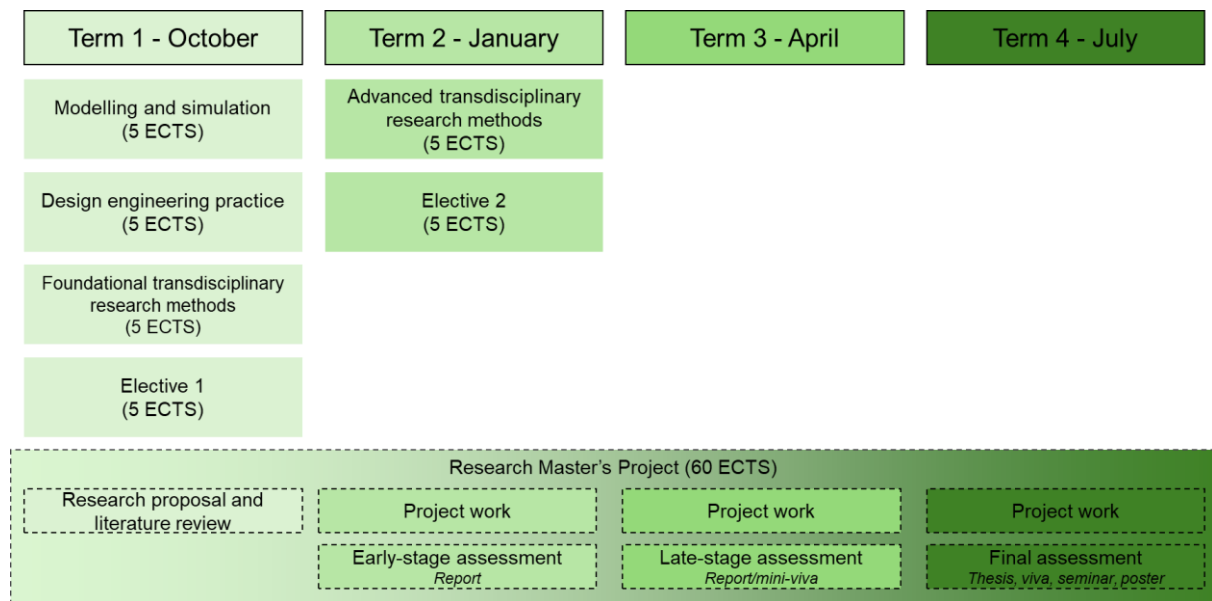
Term 1 - October

Term 2 - January

Term 3 - April

Term 4 - July

Modelling and simulation
(5 ECTS)

Design engineering practice
(5 ECTS)

Foundational transdisciplinary research methods
(5 ECTS)

Elective 1
(5 ECTS)

Advanced transdisciplinary research methods
(5 ECTS)

Elective 2
(5 ECTS)

Research Master's Project (60 ECTS)

Research proposal and literature review

Project work

Early-stage assessment
*Report*

Project work

Late-stage assessment
*Report/mini-viva*

Project work

Final assessment
*Thesis, viva, seminar, poster*